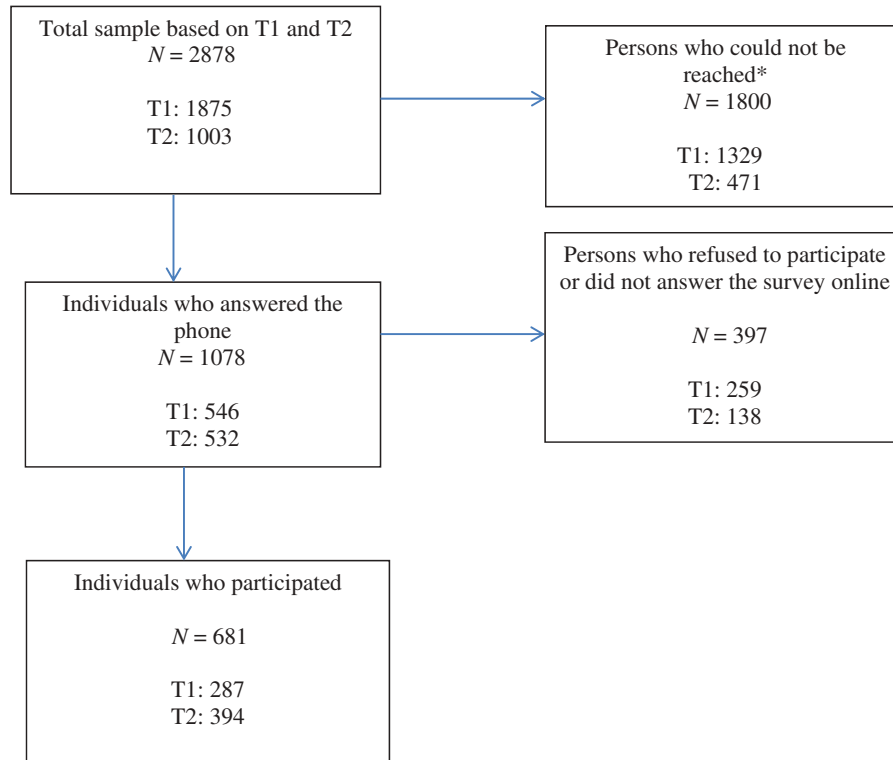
Total sample based on T1 and T2
$N = 2878$

T1: 1875
T2: 1003

Persons who could not be reached*
$N = 1800$

T1: 1329
T2: 471

Individuals who answered the phone
$N = 1078$

T1: 546
T2: 532

Persons who refused to participate or did not answer the survey online

$N = 397$

T1: 259
T2: 138

Individuals who participated

$N = 681$

T1: 287
T2: 394